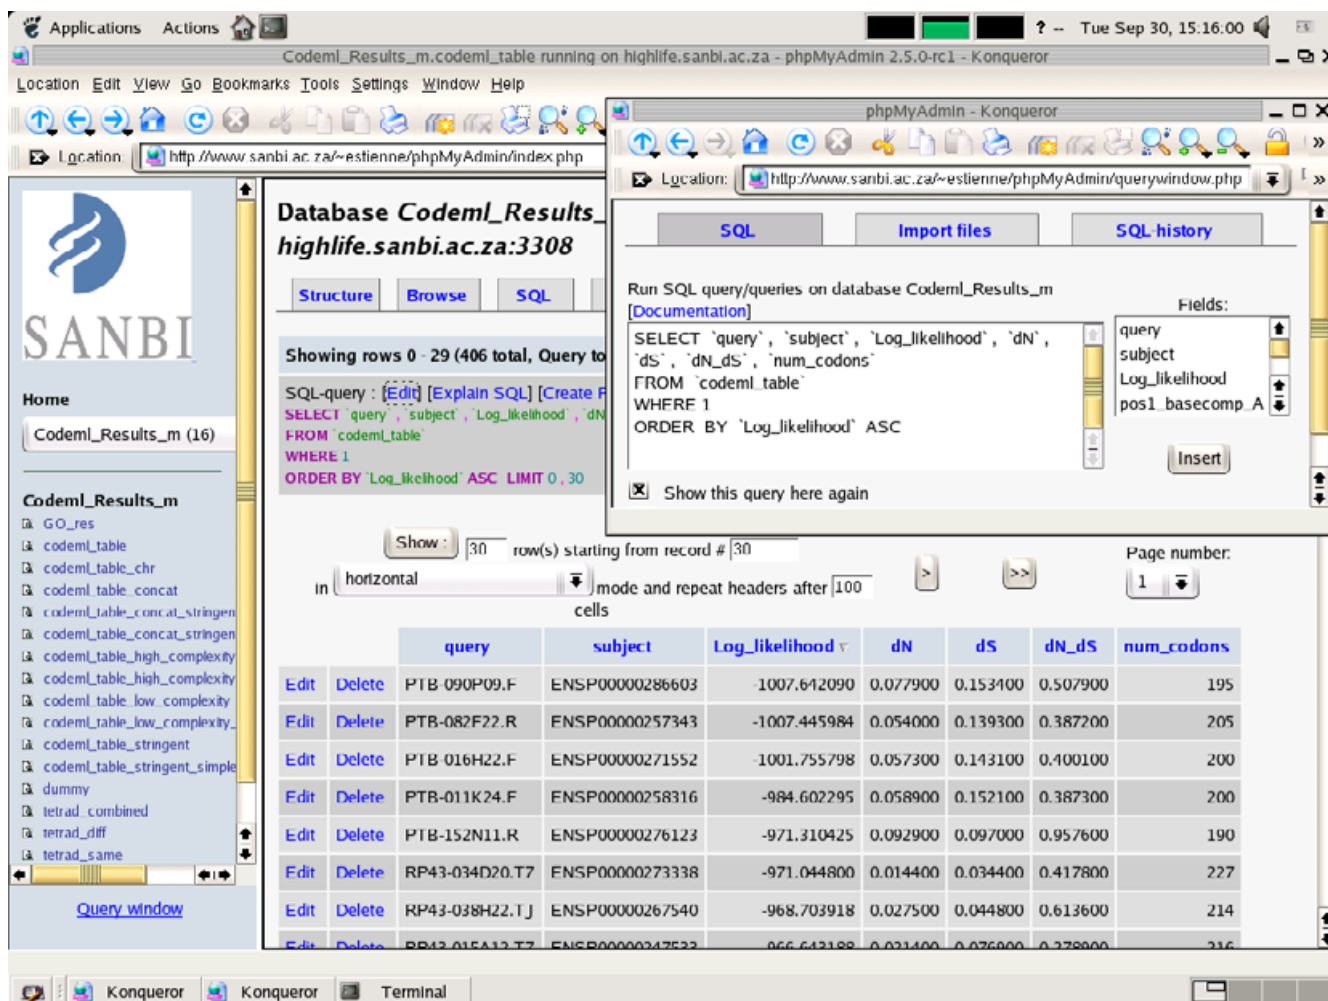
Applications Actions

? -- Tue Sep 30, 15:16:00

Codeml_Results_m.codeml_table running on highlife.sanbi.ac.za - phpMyAdmin 2.5.0-rc1 - Konqueror

Location Edit View Go Bookmarks Tools Settings Window Help

Location: http://www.sanbi.ac.za/~estienne/phpMyAdmin/index.php

SANBI

Home

Codeml_Results_m (16)

Codeml_Results_m
GO_res
codeml_table
codeml_table_chr
codeml_table_concat
codeml_table_concat_stringen
codeml_table_concat_stringen
codeml_table_high_complexity
codeml_table_high_complexity
codeml_table_low_complexity
codeml_table_low_complexity_
codeml_table_stringent
codeml_table_stringent_simple
dummy
tetrad_combined
tetrad_diff
tetrad_same

Query window

Database Codeml_Results_
highlife.sanbi.ac.za:3308

Structure Browse SQL

Showing rows 0 - 29 (406 total, Query to

SQL-query : [Edit] [Explain SQL] [Create F
SELECT `query` , `subject` , `Log_likelihood` , `dN
FROM `codeml_table`
WHERE 1
ORDER BY `Log_likelihood` ASC LIMIT 0 , 30

phpMyAdmin - Konqueror

Location: http://www.sanbi.ac.za/~estienne/phpMyAdmin/querywindow.php

SQL Import files SQL-history

Run SQL query/queries on database Codeml_Results_m
[Documentation]

SELECT `query`, `subject`, `Log_likelihood`, `dN`, `dS`, `dN_dS`, `num_codons`
FROM `codeml_table`
WHERE 1
ORDER BY `Log_likelihood` ASC

Fields:
query
subject
Log_likelihood
pos1_basecomp_A

Insert

Show this query here again

Show : 30 row(s) starting from record # 30

in horizontal mode and repeat headers after 100 cells

Page number:
1

| | | query | subject | Log_likelihood | dN | dS | dN_dS | num_codons |
|---|---|---|---|---|---|---|---|---|
| Edit | Delete | PTB-090P09.F | ENSP00000286603 | -1007.642090 | 0.077900 | 0.153400 | 0.507900 | 195 |
| Edit | Delete | PTB-082F22.R | ENSP00000257343 | -1007.445984 | 0.054000 | 0.139300 | 0.387200 | 205 |
| Edit | Delete | PTB-016H22.F | ENSP00000271552 | -1001.755798 | 0.057300 | 0.143100 | 0.400100 | 200 |
| Edit | Delete | PTB-011K24.F | ENSP00000258316 | -984.602295 | 0.058900 | 0.152100 | 0.387300 | 200 |
| Edit | Delete | PTB-152N11.R | ENSP00000276123 | -971.310425 | 0.092900 | 0.097000 | 0.957600 | 190 |
| Edit | Delete | RP43-034D20.T7 | ENSP00000273338 | -971.044800 | 0.014400 | 0.034400 | 0.417800 | 227 |
| Edit | Delete | RP43-038H22.TJ | ENSP00000267540 | -968.703918 | 0.027500 | 0.044800 | 0.613600 | 214 |
| Edit | Delete | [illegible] | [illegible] | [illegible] | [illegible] | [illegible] | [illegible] | 216 |

Konqueror Konqueror Terminal